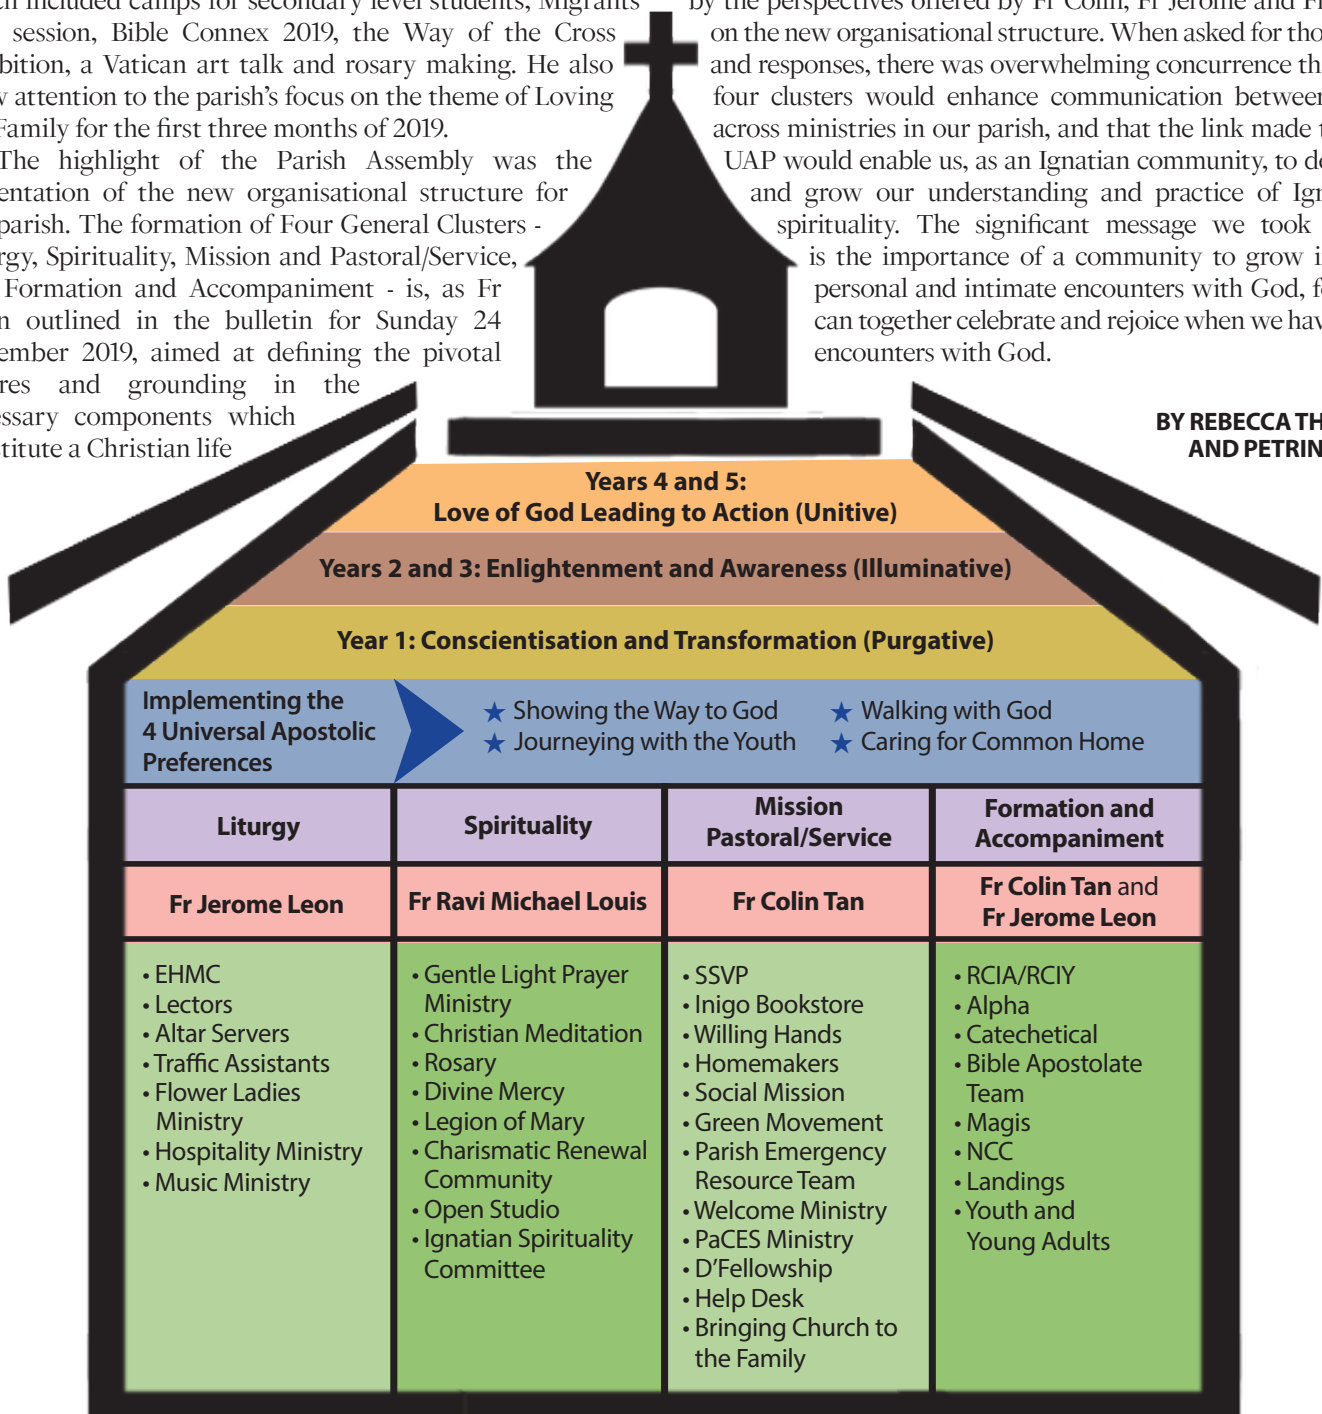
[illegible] included camps for secondary level students, Migrants session, Bible Connex 2019, the Way of the Cross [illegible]bition, a Vatican art talk and rosary making. He also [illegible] attention to the parish's focus on the theme of Loving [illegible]amily for the first three months of 2019.

The highlight of the Parish Assembly was the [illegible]entation of the new organisational structure for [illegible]parish. The formation of Four General Clusters - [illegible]rgy, Spirituality, Mission and Pastoral/Service, Formation and Accompaniment - is, as Fr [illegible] outlined in the bulletin for Sunday 24 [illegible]ember 2019, aimed at defining the pivotal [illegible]res and grounding in the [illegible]essary components which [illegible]titute a Christian life

by the perspectives offered by Fr Colin, Fr Jerome and Fr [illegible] on the new organisational structure. When asked for tho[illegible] and responses, there was overwhelming concurrence th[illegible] four clusters would enhance communication betwee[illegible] across ministries in our parish, and that the link made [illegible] UAP would enable us, as an Ignatian community, to de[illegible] and grow our understanding and practice of Ign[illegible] spirituality. The significant message we took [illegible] is the importance of a community to grow i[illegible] personal and intimate encounters with God, f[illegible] can together celebrate and rejoice when we hav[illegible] encounters with God.

BY REBECCA TH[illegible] AND PETRIN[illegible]

Years 4 and 5:
Love of God Leading to Action (Unitive)

Years 2 and 3: Enlightenment and Awareness (Illuminative)

Year 1: Conscientisation and Transformation (Purgative)

Implementing the 4 Universal Apostolic Preferences

★ Showing the Way to God
★ Walking with God
★ Journeying with the Youth
★ Caring for Common Home

| Liturgy | Spirituality | Mission Pastoral/Service | Formation and Accompaniment |
|---|---|---|---|
| Fr Jerome Leon | Fr Ravi Michael Louis | Fr Colin Tan | Fr Colin Tan and Fr Jerome Leon |
| • EHMC<br>• Lectors<br>• Altar Servers<br>• Traffic Assistants<br>• Flower Ladies Ministry<br>• Hospitality Ministry<br>• Music Ministry | • Gentle Light Prayer Ministry<br>• Christian Meditation<br>• Rosary<br>• Divine Mercy<br>• Legion of Mary<br>• Charismatic Renewal Community<br>• Open Studio<br>• Ignatian Spirituality Committee | • SSVP<br>• Inigo Bookstore<br>• Willing Hands<br>• Homemakers<br>• Social Mission<br>• Green Movement<br>• Parish Emergency Resource Team<br>• Welcome Ministry<br>• PaCES Ministry<br>• D'Fellowship<br>• Help Desk<br>• Bringing Church to the Family | • RCIA/RCIY<br>• Alpha<br>• Catechetical<br>• Bible Apostolate Team<br>• Magis<br>• NCC<br>• Landings<br>• Youth and Young Adults |